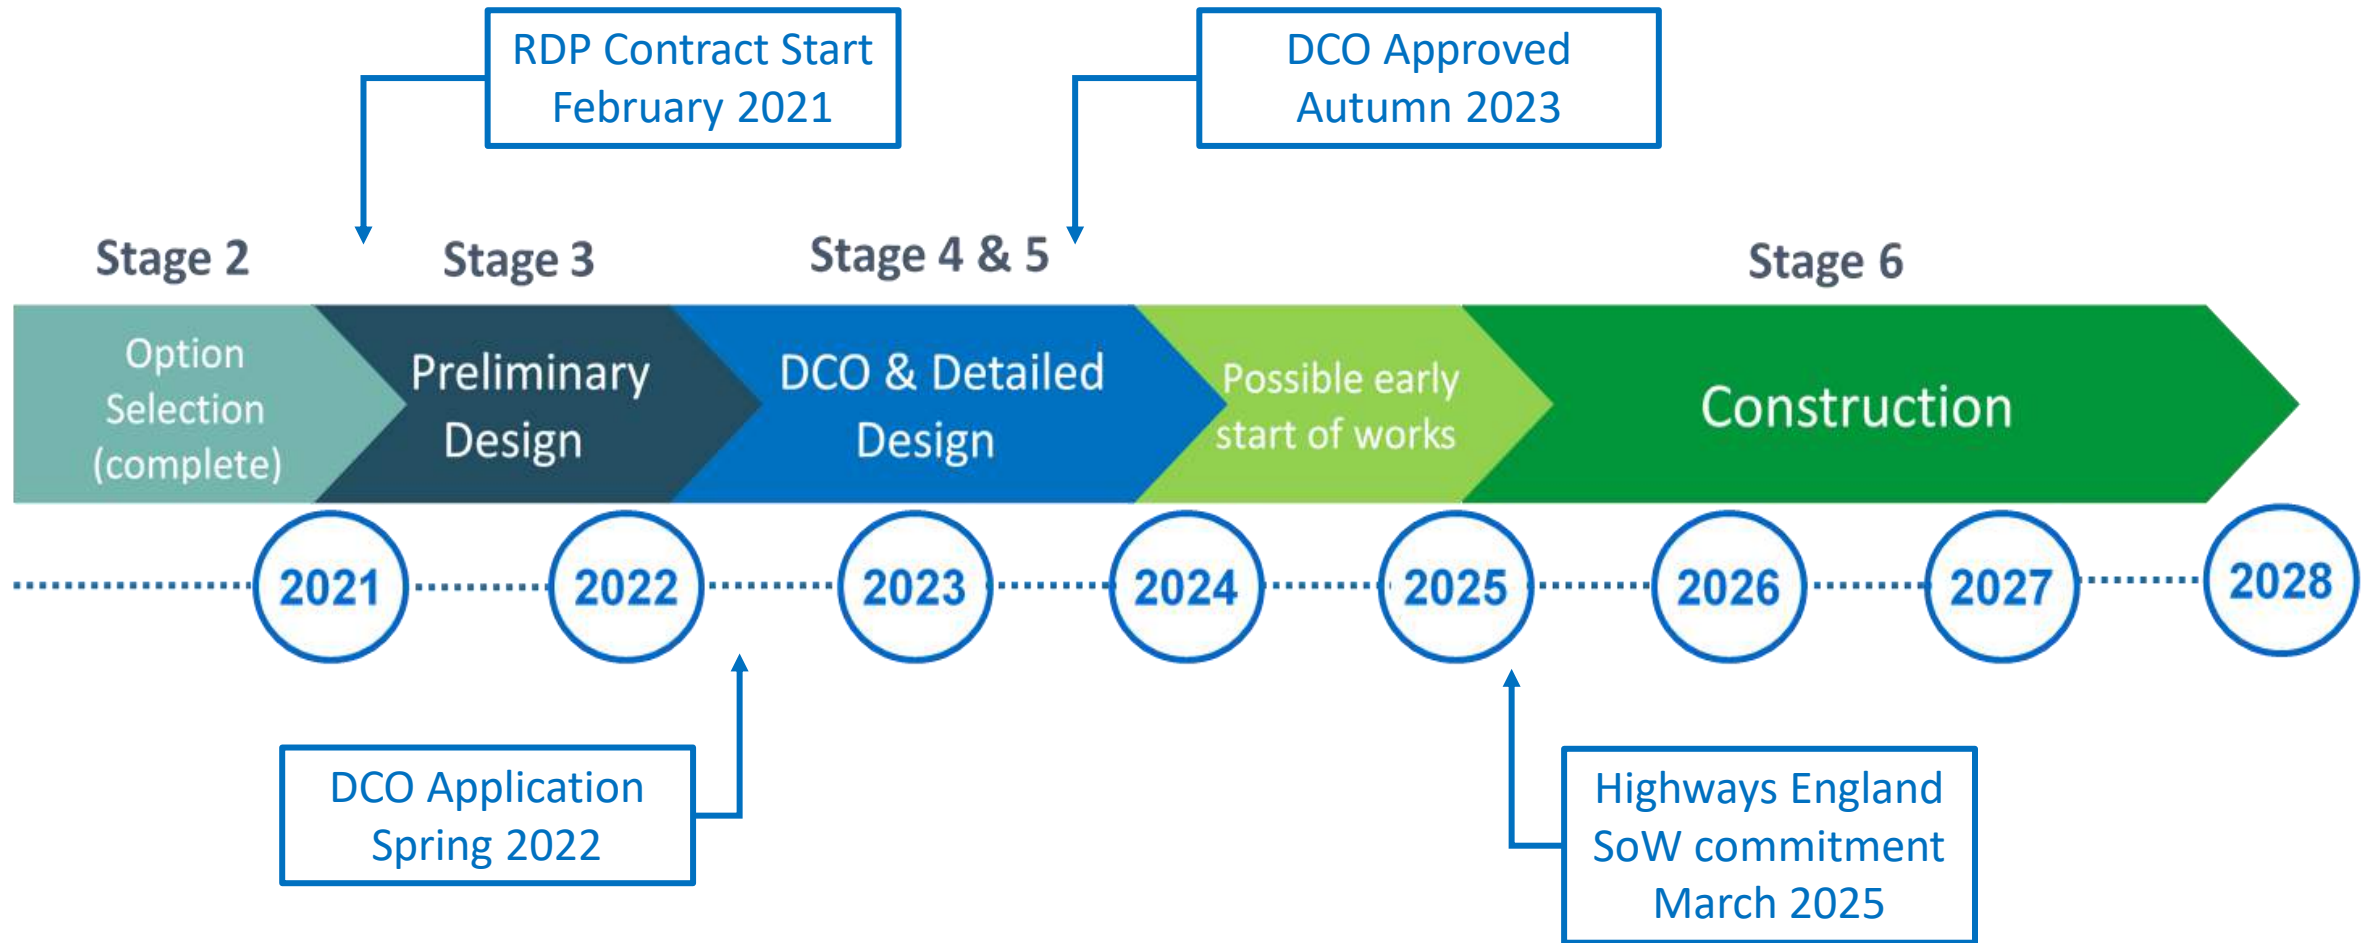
RDP Contract Start
February 2021

DCO Approved
Autumn 2023

Stage 2

Stage 3

Stage 4 & 5

Stage 6

Option Selection (complete)

Preliminary Design

DCO & Detailed Design

Possible early start of works

Construction

2021

2022

2023

2024

2025

2026

2027

2028

DCO Application
Spring 2022

Highways England
SoW commitment
March 2025